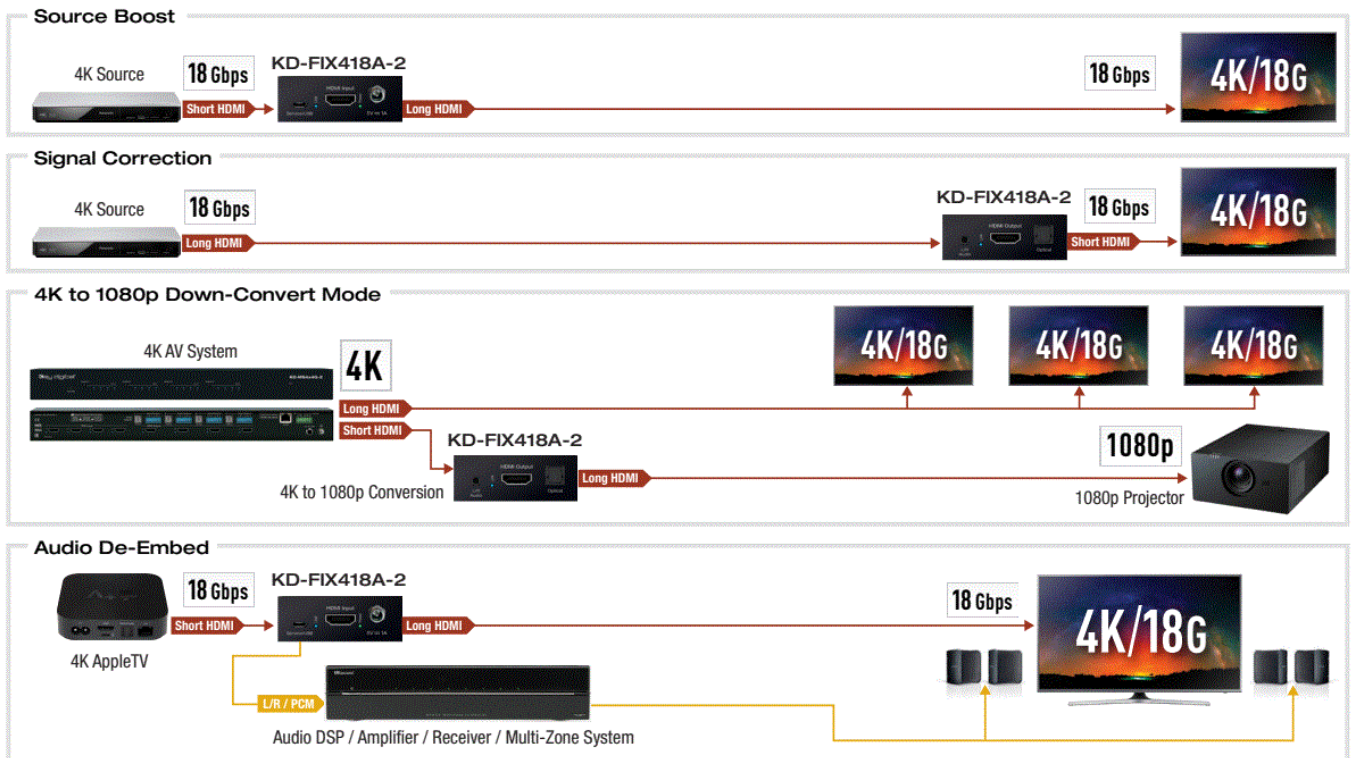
Source Boost

4K Source

18 Gbps

KD-FIX418A-2

Short HDMI

HDMI Input

Service USB

5V ⎓ 1A

Long HDMI

18 Gbps

4K/18G

Signal Correction

4K Source

18 Gbps

Long HDMI

KD-FIX418A-2

HDMI Output

Optical

18 Gbps

Short HDMI

4K/18G

4K to 1080p Down-Convert Mode

4K AV System

4K

4K/18G

4K/18G

4K/18G

Long HDMI

Short HDMI

KD-FIX418A-2

1080p

HDMI Output

Optical

Long HDMI

4K to 1080p Conversion

1080p Projector

Audio De-Embed

18 Gbps

KD-FIX418A-2

Short HDMI

HDMI Input

Service USB

5V ⎓ 1A

Long HDMI

18 Gbps

4K/18G

4K AppleTV

L/R / PCM

Audio DSP / Amplifier / Receiver / Multi-Zone System